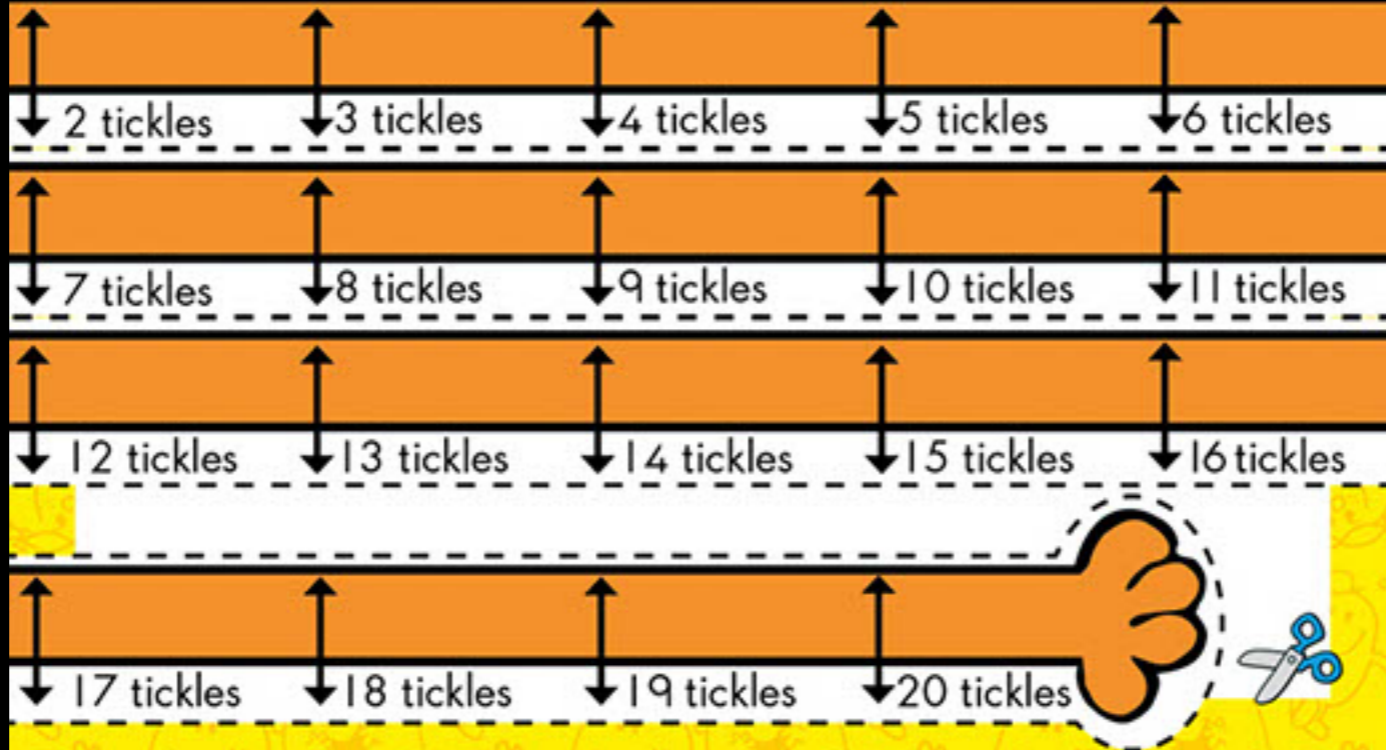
2 tickles 3 tickles 4 tickles 5 tickles 6 tickles

7 tickles 8 tickles 9 tickles 10 tickles 11 tickles

12 tickles 13 tickles 14 tickles 15 tickles 16 tickles

17 tickles 18 tickles 19 tickles 20 tickles